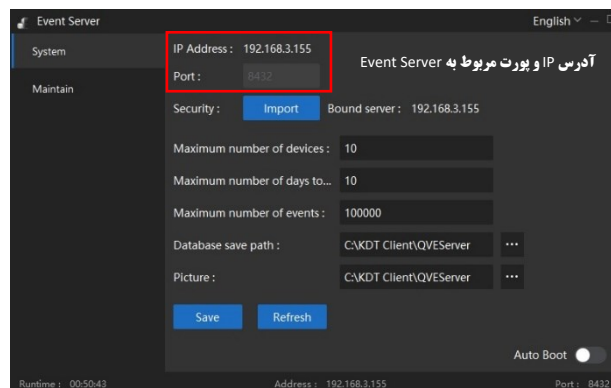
Event Server

English

System

Maintain

IP Address : 192.168.3.155

Port : 8432

آدرس IP و پورت مربوط به Event Server

Security : Import Bound server : 192.168.3.155

Maximum number of devices : 10

Maximum number of days to... 10

Maximum number of events : 100000

Database save path : C:\KDT Client\QVEServer ···

Picture : C:\KDT Client\QVEServer ···

Save Refresh

Auto Boot

Runtime : 00:50:43 Address : 192.168.3.155 Port : 8432